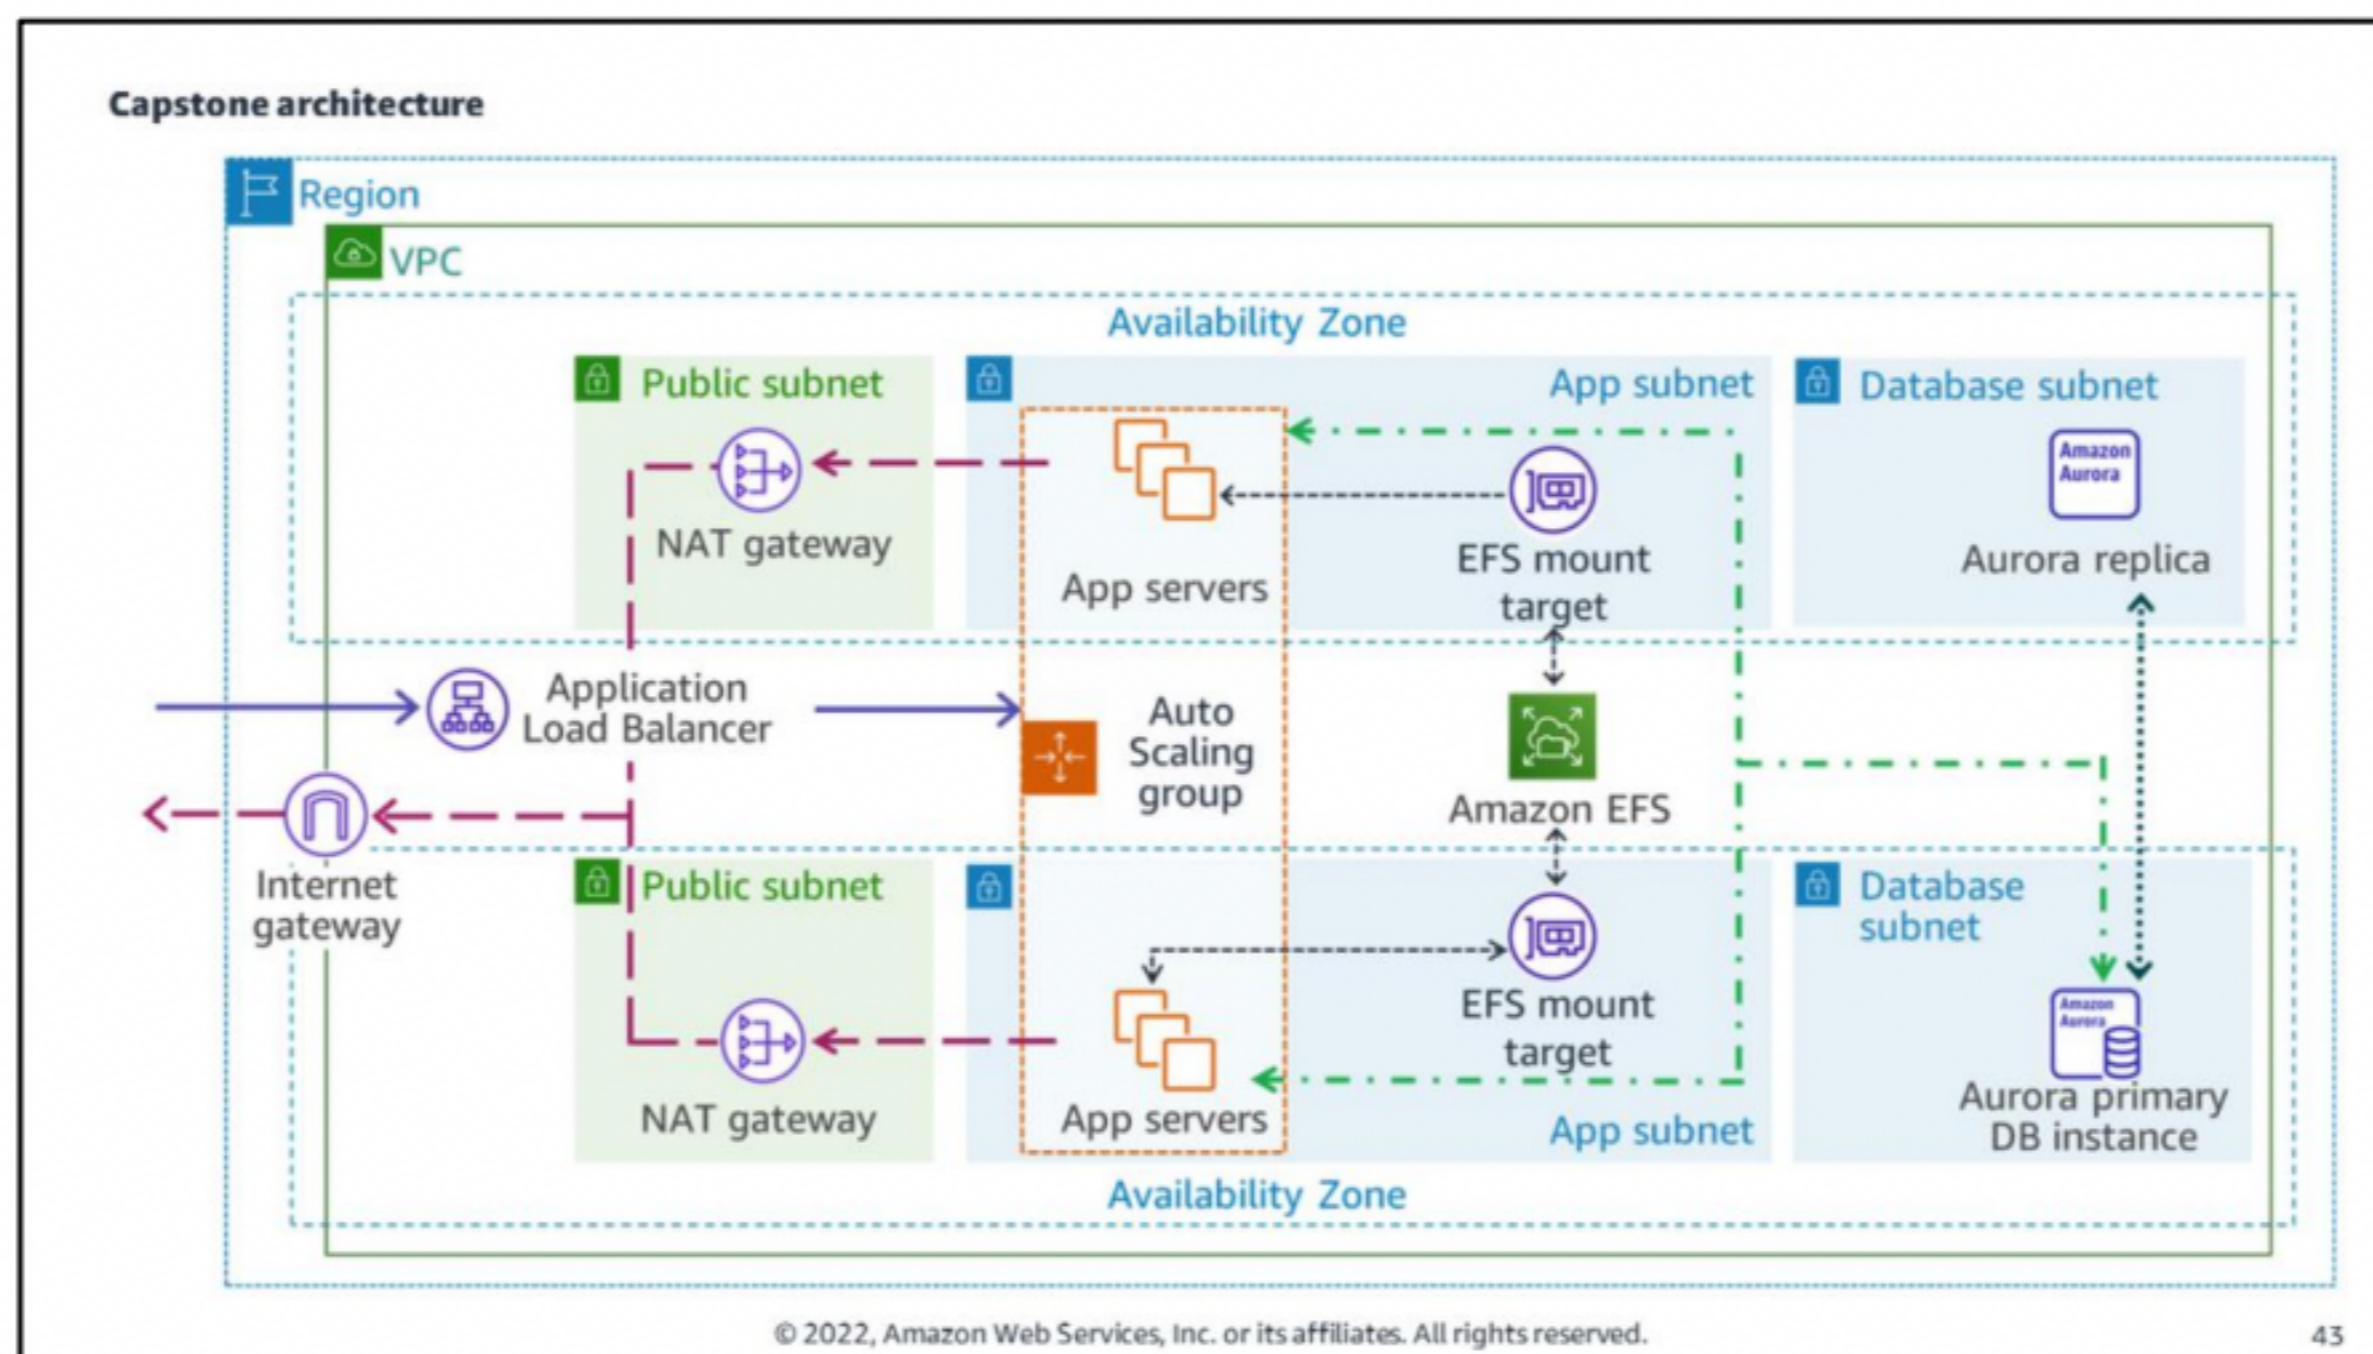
Capstone architecture

Region

VPC

Availability Zone

Public subnet

App subnet

Database subnet

NAT gateway

App servers

EFS mount target

Amazon Aurora

Aurora replica

Application Load Balancer

Auto Scaling group

Amazon EFS

Internet gateway

Public subnet

Database subnet

EFS mount target

NAT gateway

App servers

App subnet

Amazon Aurora

Aurora primary DB instance

Availability Zone

© 2022, Amazon Web Services, Inc. or its affiliates. All rights reserved.

43